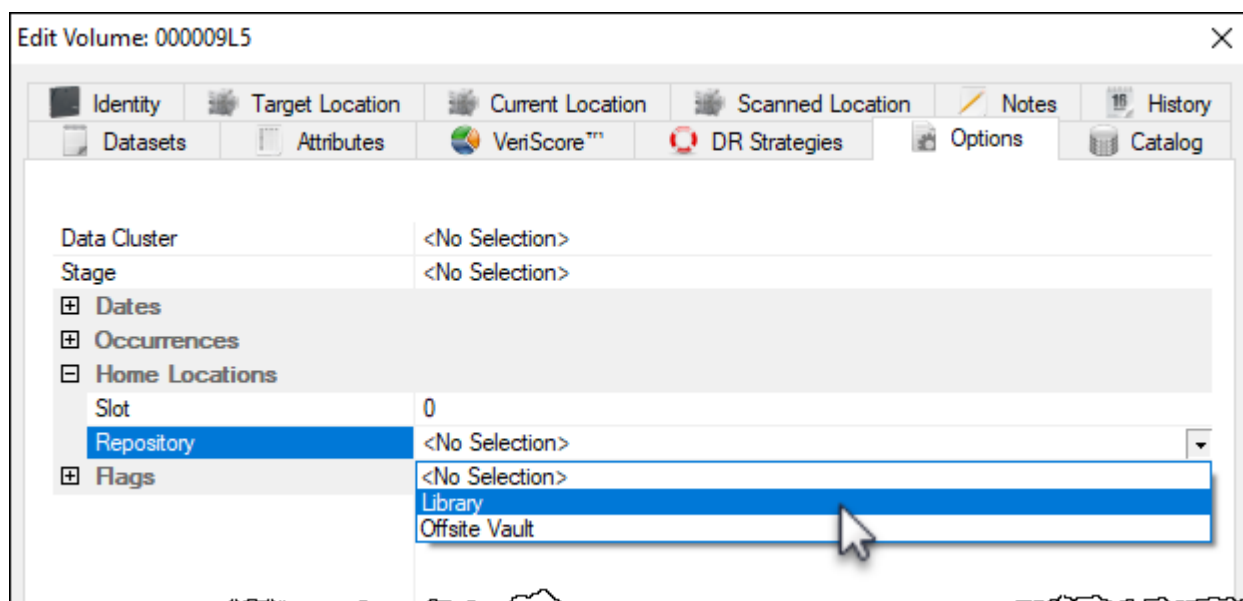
Edit Volume: 000009L5

Identity | Target Location | Current Location | Scanned Location | Notes | History
Datasets | Attributes | VeriScore™ | DR Strategies | Options | Catalog

| | |
|---|---|
| Data Cluster | <No Selection> |
| Stage | <No Selection> |
| ⊞ Dates | |
| ⊞ Occurrences | |
| ⊟ Home Locations | |
| Slot | 0 |
| Repository | <No Selection> |
| ⊞ Flags | |

<No Selection>
Library
Offsite Vault